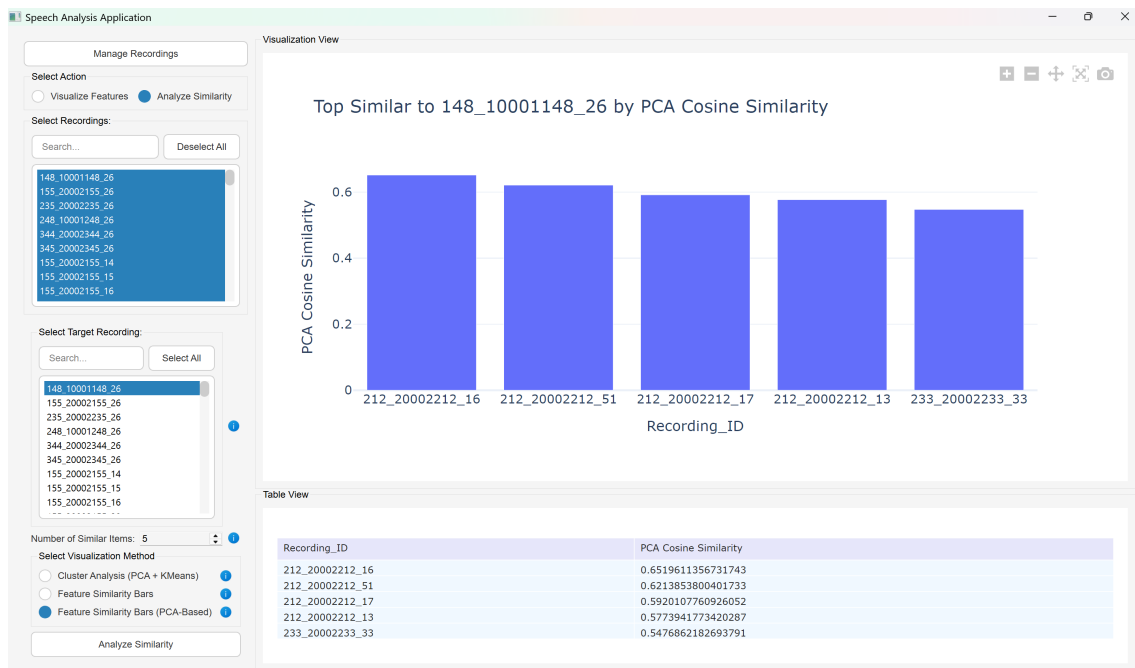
Speech Analysis Application

Manage Recordings

Select Action

Visualize Features

Analyze Similarity

Select Recordings:

Search...

Deselect All

148_10001148_26
155_20002155_26
235_20002235_26
248_10001248_26
344_20002344_26
345_20002345_26
155_20002155_14
155_20002155_15
155_20002155_16

Select Target Recording:

Search...

Select All

148_10001148_26
155_20002155_26
235_20002235_26
248_10001248_26
344_20002344_26
345_20002345_26
155_20002155_14
155_20002155_15
155_20002155_16

Number of Similar Items: 5

Select Visualization Method

Cluster Analysis (PCA + KMeans)

Feature Similarity Bars

Feature Similarity Bars (PCA-Based)

Analyze Similarity

Visualization View

Top Similar to 148_10001148_26 by PCA Cosine Similarity

PCA Cosine Similarity

0.6
0.4
0.2
0

212_20002212_16
212_20002212_51
212_20002212_17
212_20002212_13
233_20002233_33

Recording_ID

Table View

| Recording_ID | PCA Cosine Similarity |
|---|---|
| 212_20002212_16 | 0.6519611356731743 |
| 212_20002212_51 | 0.6213853800401733 |
| 212_20002212_17 | 0.5920107760926052 |
| 212_20002212_13 | 0.5773941773420287 |
| 233_20002233_33 | 0.5476862182693791 |